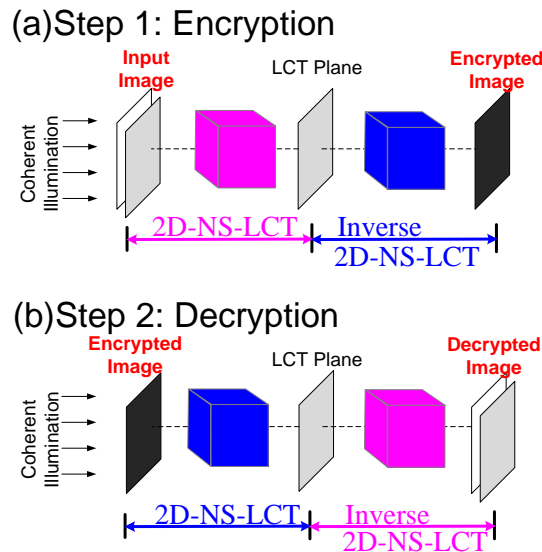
(a)Step 1: Encryption

Input Image

LCT Plane

Encrypted Image

Coherent Illumination

2D-NS-LCT

Inverse 2D-NS-LCT

(b)Step 2: Decryption

Encrypted Image

LCT Plane

Decrypted Image

Coherent Illumination

2D-NS-LCT

Inverse 2D-NS-LCT